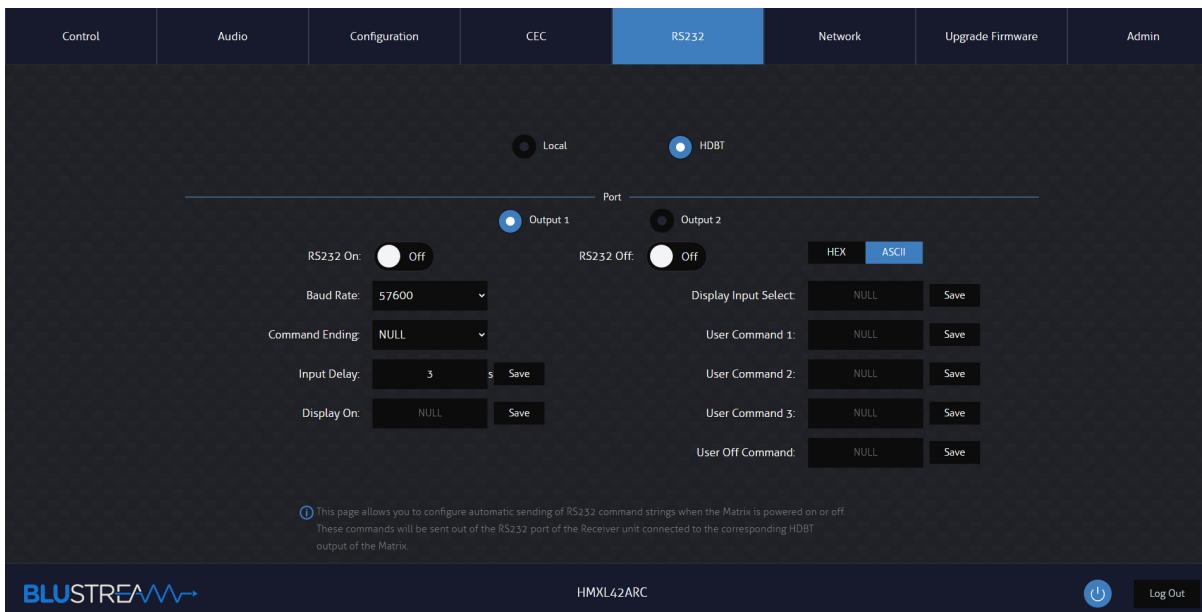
Control | Audio | Configuration | CEC | RS232 | Network | Upgrade Firmware | Admin

Local

HDBT

Port

Output 1

Output 2

RS232 On: Off

RS232 Off: Off

HEX ASCII

Baud Rate: 57600

Display Input Select: NULL Save

Command Ending: NULL

User Command 1: NULL Save

Input Delay: 3 s Save

User Command 2: NULL Save

Display On: NULL Save

User Command 3: NULL Save

User Off Command: NULL Save

This page allows you to configure automatic sending of RS232 command strings when the Matrix is powered on or off. These commands will be sent out of the RS232 port of the Receiver unit connected to the corresponding HDBT output of the Matrix.

BLUSTREAM

HMXL42ARC

Log Out